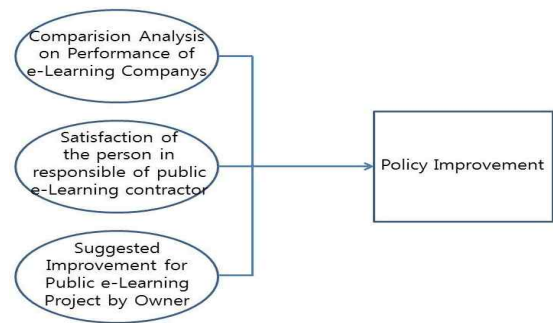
Comparision Analysis on Performance of e-Learning Companys

Satisfaction of the person in responsible of public e-Learning contractor

Suggested Improvement for Public e-Learning Project by Owner

Policy Improvement